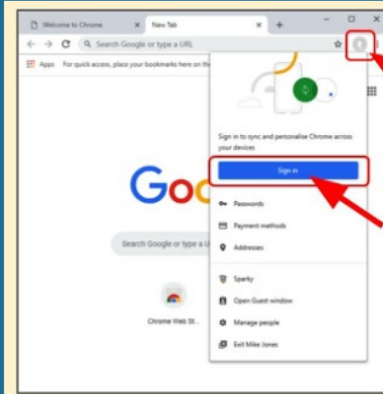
Welcome to Chrome
New Tab
Search Google or type a URL
Apps For quick access, place your bookmarks here on th

Sign in to sync and personalise Chrome across your devices
Sign in
Passwords
Payment methods
Addresses
Sparky
Open Guest window
Manage people
Exit Mike Jones

Goo
Search Google or type a U
Chrome Web St...